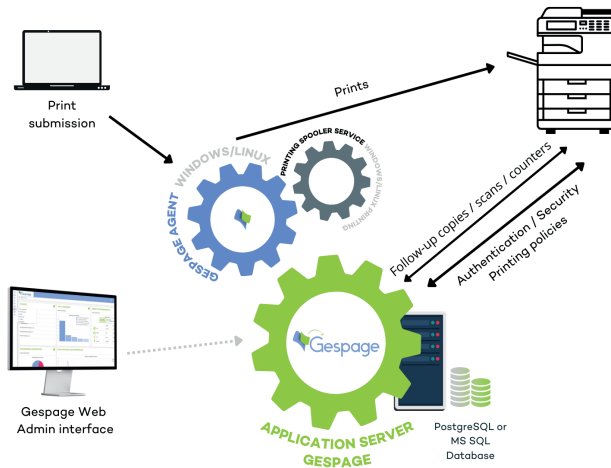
Print submission

Prints

WINDOWS/LINUX

GESPAGE AGENT

PRINTING SPOOLER SERVICE

WINDOWS/LINUX PRINTING

Follow-up copies / scans / counters

Authentication / Security

Printing policies

Gespage

Gespage Web Admin interface

APPLICATION SERVER GESPAGE

PostgreSQL or MS SQL Database